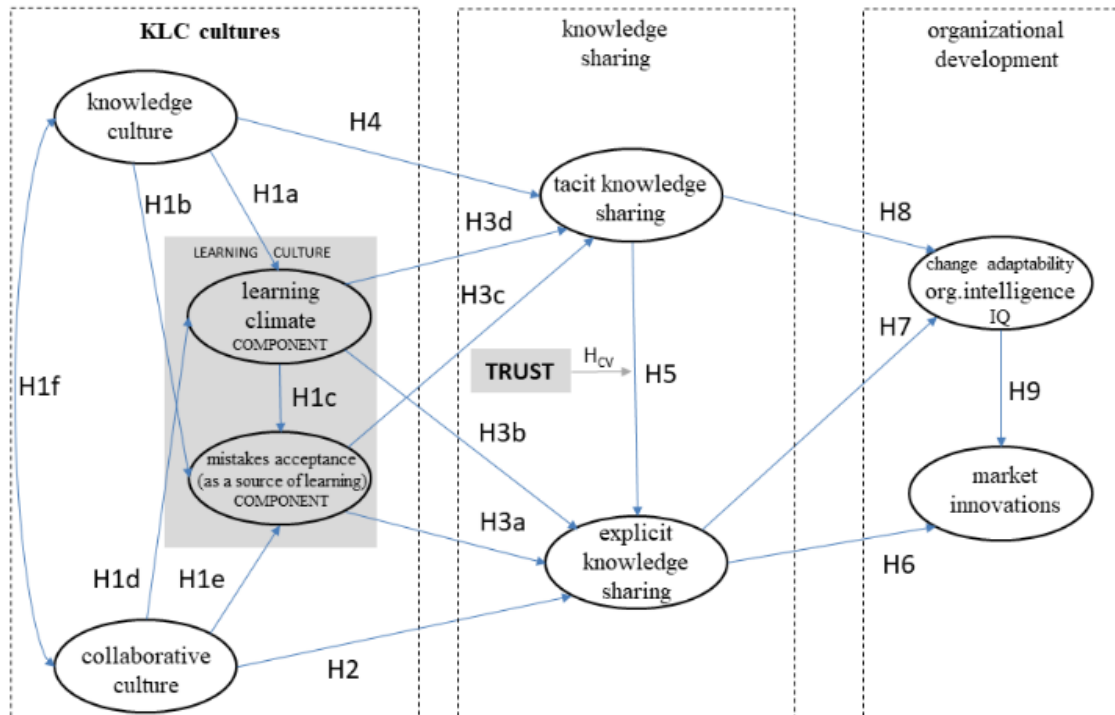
KLC cultures

knowledge sharing

organizational development

knowledge culture

H4

tacit knowledge sharing

H8

H1b

H1a

H3d

LEARNING CULTURE

change adaptability org.intelligence IQ

learning climate COMPONENT

H3c

H7

H1f

TRUST

$H_{CV}$

H5

H9

H1c

H3b

mistakes acceptance (as a source of learning) COMPONENT

market innovations

H3a

explicit knowledge sharing

H1d

H1e

H6

collaborative culture

H2